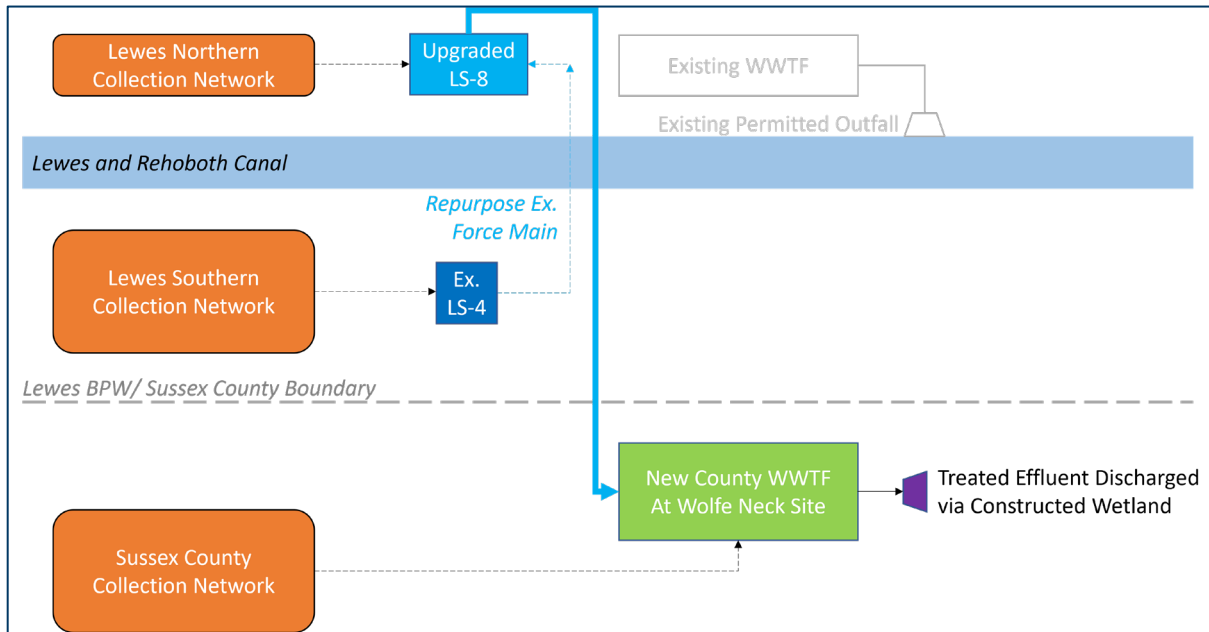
Lewes Northern Collection Network

Upgraded LS-8

Existing WWTF

Existing Permitted Outfall

Lewes and Rehoboth Canal

Repurpose Ex. Force Main

Lewes Southern Collection Network

Ex. LS-4

Lewes BPW/ Sussex County Boundary

New County WWTF At Wolfe Neck Site

Treated Effluent Discharged via Constructed Wetland

Sussex County Collection Network